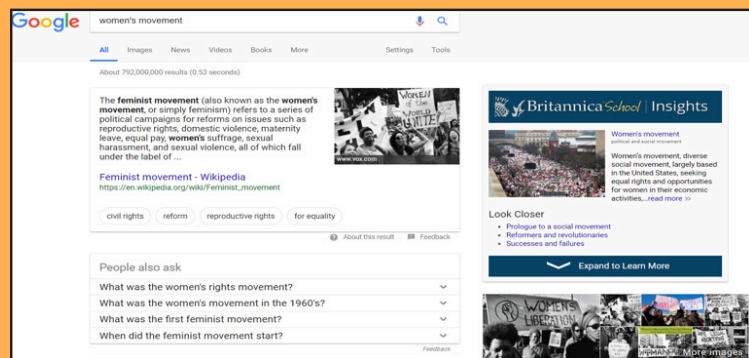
Google

women's movement

All Images News Videos Books More Settings Tools

About 792,000,000 results (0.53 seconds)

The **feminist movement** (also known as the **women's movement**, or simply feminism) refers to a series of political campaigns for reforms on issues such as reproductive rights, domestic violence, maternity leave, equal pay, **women's** suffrage, sexual harassment, and sexual violence, all of which fall under the label of ...

WOMEN OF THE WORLD UNITE

www.vox.com

Feminist movement - Wikipedia
https://en.wikipedia.org/wiki/Feminist_movement

civil rights reform reproductive rights for equality

About this result Feedback

People also ask

What was the women's rights movement?

What was the women's movement in the 1960's?

What was the first feminist movement?

When did the feminist movement start?

Feedback

Britannica School | Insights

Women's movement
political and social movement

Women's movement, diverse social movement, largely based in the United States, seeking equal rights and opportunities for women in their economic activities,...read more >>

Look Closer

Prologue to a social movement
Reformers and revolutionaries
Successes and failures

Expand to Learn More

WOMEN'S LIBERATION

More images